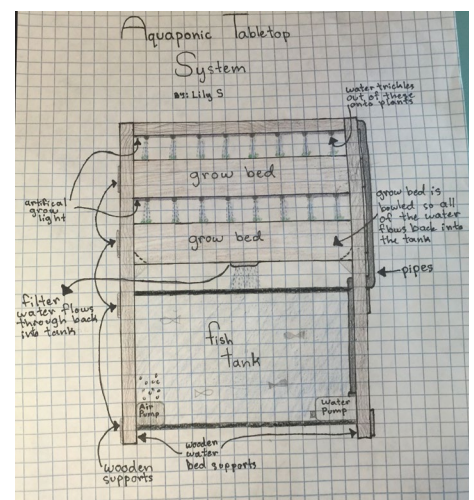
Aquaponic Tabletop System

By: Lily S

water trickles out of these onto plants

grow bed

artifical grow light

grow bed

grow bed is bowled so all of the water flows back into the tank

pipes

filter water flows through back into tank

fish tank

Air Pump

Water Pump

wooden water bed supports

wooden supports